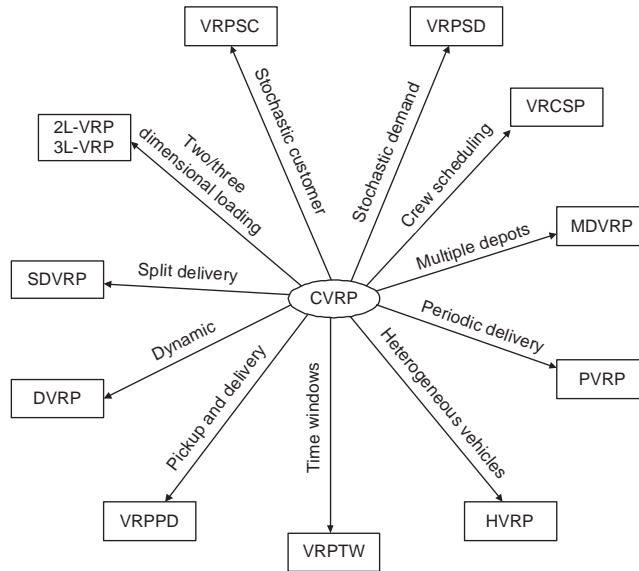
VRPSC

VRPSD

VRCSP

2L-VRP
3L-VRP

Stochastic customer

Stochastic demand

Crew scheduling

Two/three dimensional loading

MDVRP

Multiple depots

SDVRP

Split delivery

CVRP

Periodic delivery

Dynamic

PVRP

DVRP

Pickup and delivery

Time windows

Heterogeneous vehicles

VRPPD

HVRP

VRPTW